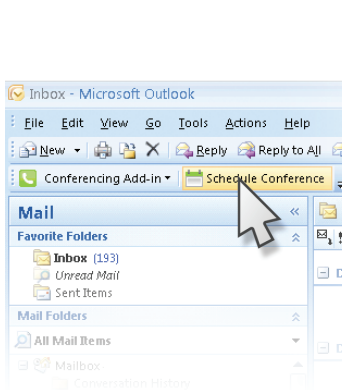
Inbox - Microsoft Outlook

File Edit View Go Tools Actions Help

New Reply Reply to All

Conferencing Add-in Schedule Conference

Mail

Favorite Folders

Inbox (193)

Unread Mail

Sent Items

Mail Folders

All Mail Items

Mailbox

Conversation History